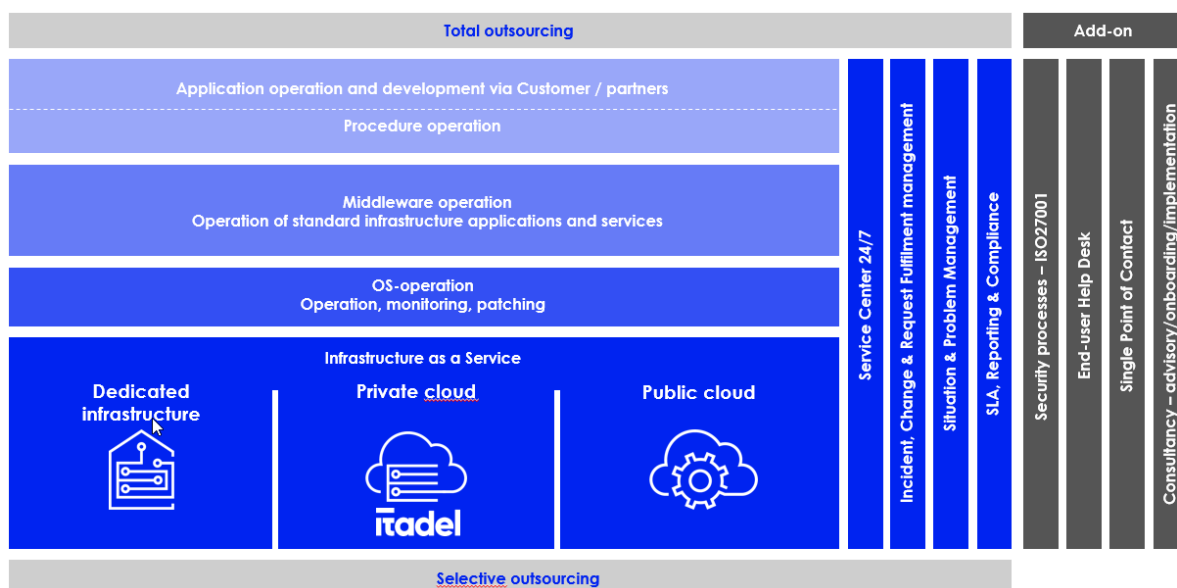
Total outsourcing

Add-on

Application operation and development via Customer / partners

Procedure operation

Middleware operation
Operation of standard infrastructure applications and services

OS-operation
Operation, monitoring, patching

Infrastructure as a Service

Dedicated infrastructure

Private cloud

itadel

Public cloud

Service Center 24/7

Incident, Change & Request Fulfilment management

Situation & Problem Management

SLA, Reporting & Compliance

Security processes – ISO27001

End-user Help Desk

Single Point of Contact

Consultancy – advisory/onboarding/implementation

Selective outsourcing